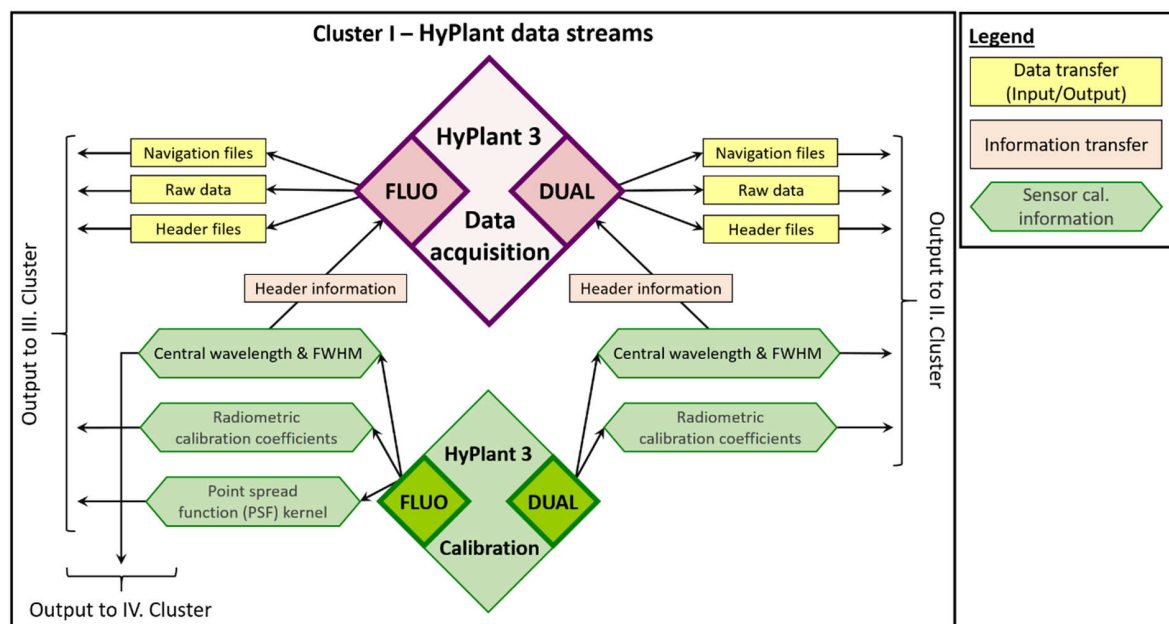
Cluster I – HyPlant data streams

Legend
Data transfer (Input/Output)
Information transfer
Sensor cal. information

HyPlant 3
FLUO
DUAL
Data acquisition

Navigation files
Raw data
Header files

Navigation files
Raw data
Header files

Header information
Header information

Output to III. Cluster

Output to II. Cluster

Central wavelength & FWHM
Radiometric calibration coefficients
Point spread function (PSF) kernel

Central wavelength & FWHM
Radiometric calibration coefficients

HyPlant 3
FLUO
DUAL
Calibration

Output to IV. Cluster